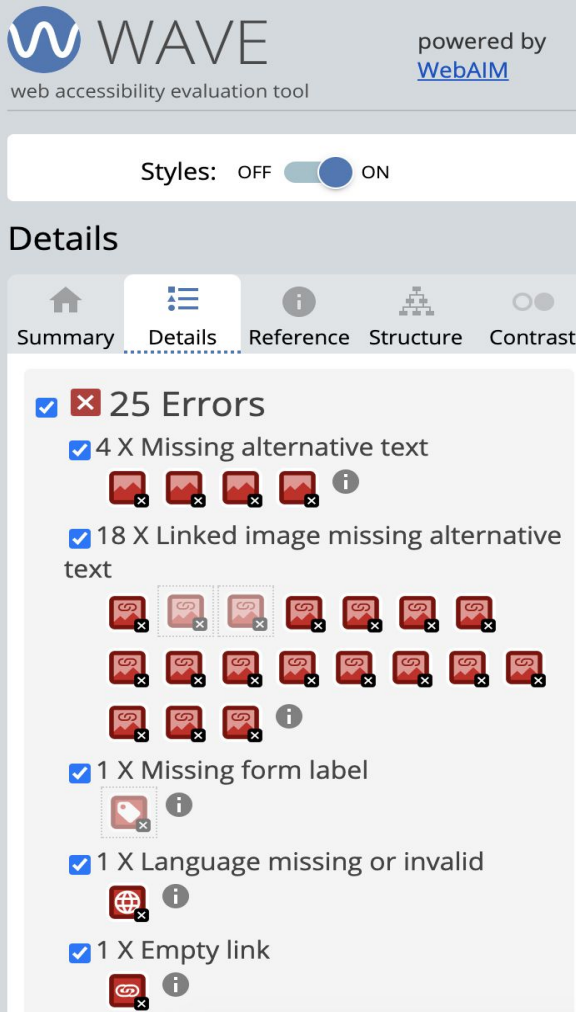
WAVE
web accessibility evaluation tool

powered by WebAIM

Styles: OFF ON

Details

Summary
Details
Reference
Structure
Contrast

25 Errors

4 X Missing alternative text

18 X Linked image missing alternative text

1 X Missing form label

1 X Language missing or invalid

1 X Empty link